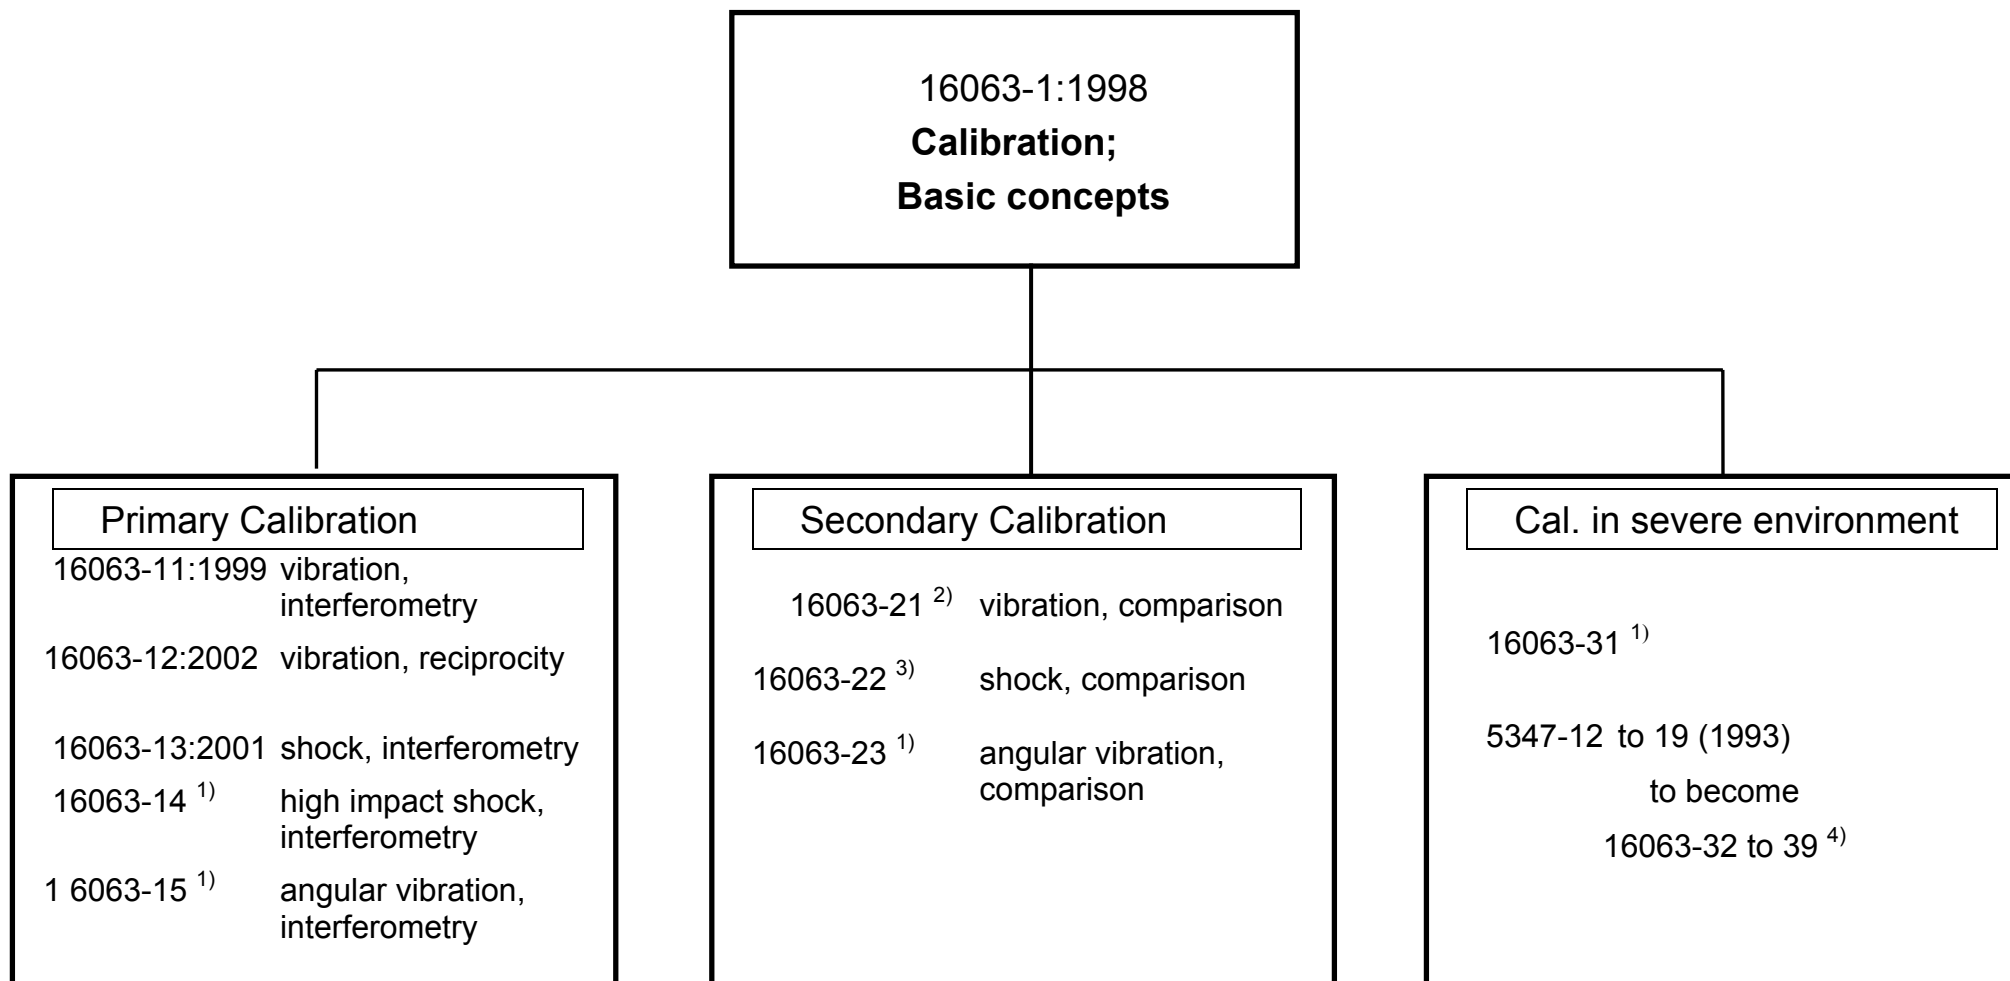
16063-1:1998
**Calibration;**
**Basic concepts**

Primary Calibration

16063-11:1999 vibration, interferometry

16063-12:2002 vibration, reciprocity

16063-13:2001 shock, interferometry

16063-14 $^{1)}$ high impact shock, interferometry

1 6063-15 $^{1)}$ angular vibration, interferometry

Secondary Calibration

16063-21 $^{2)}$ vibration, comparison

16063-22 $^{3)}$ shock, comparison

16063-23 $^{1)}$ angular vibration, comparison

Cal. in severe environment

16063-31 $^{1)}$

5347-12 to 19 (1993)
to become
16063-32 to 39 $^{4)}$